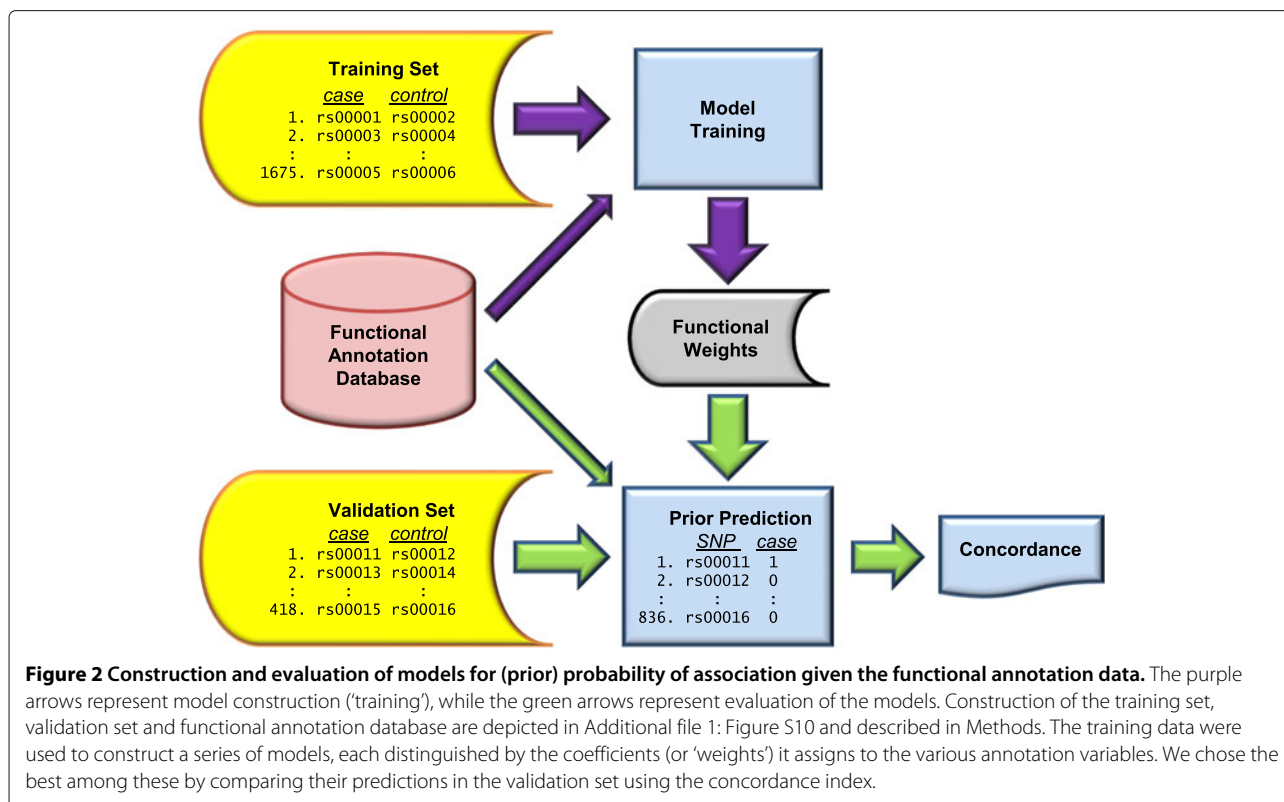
Training Set
case control
1. rs00001 rs00002
2. rs00003 rs00004
: : :
1675. rs00005 rs00006

Model Training

Functional Annotation Database

Functional Weights

Validation Set
case control
1. rs00011 rs00012
2. rs00013 rs00014
: : :
418. rs00015 rs00016

Prior Prediction
SNP case
1. rs00011 1
2. rs00012 0
: : :
836. rs00016 0

Concordance

**Figure 2 Construction and evaluation of models for (prior) probability of association given the functional annotation data.** The purple arrows represent model construction ('training'), while the green arrows represent evaluation of the models. Construction of the training set, validation set and functional annotation database are depicted in Additional file 1: Figure S10 and described in Methods. The training data were used to construct a series of models, each distinguished by the coefficients (or 'weights') it assigns to the various annotation variables. We chose the best among these by comparing their predictions in the validation set using the concordance index.